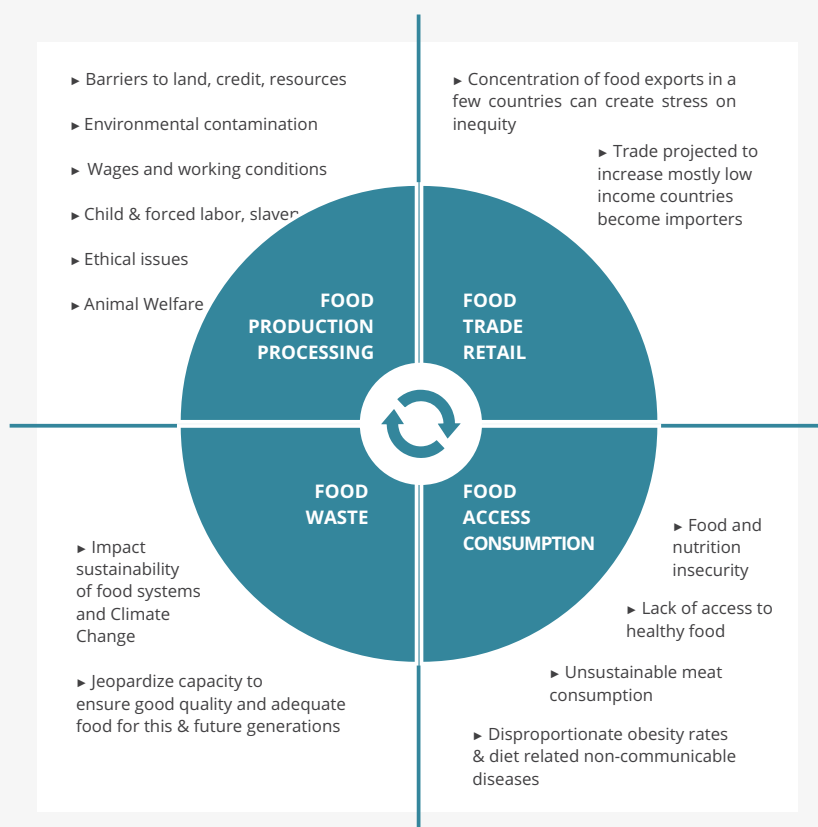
► Barriers to land, credit, resources

► Environmental contamination

► Wages and working conditions

► Child & forced labor, slaver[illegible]

► Ethical issues

► Animal Welfare

► Concentration of food exports in a few countries can create stress on inequity

► Trade projected to increase mostly low income countries become importers

FOOD PRODUCTION PROCESSING

FOOD TRADE RETAIL

FOOD WASTE

FOOD ACCESS CONSUMPTION

► Impact sustainability of food systems and Climate Change

► Jeopardize capacity to ensure good quality and adequate food for this & future generations

► Food and nutrition insecurity

► Lack of access to healthy food

► Unsustainable meat consumption

► Disproportionate obesity rates & diet related non-communicable diseases